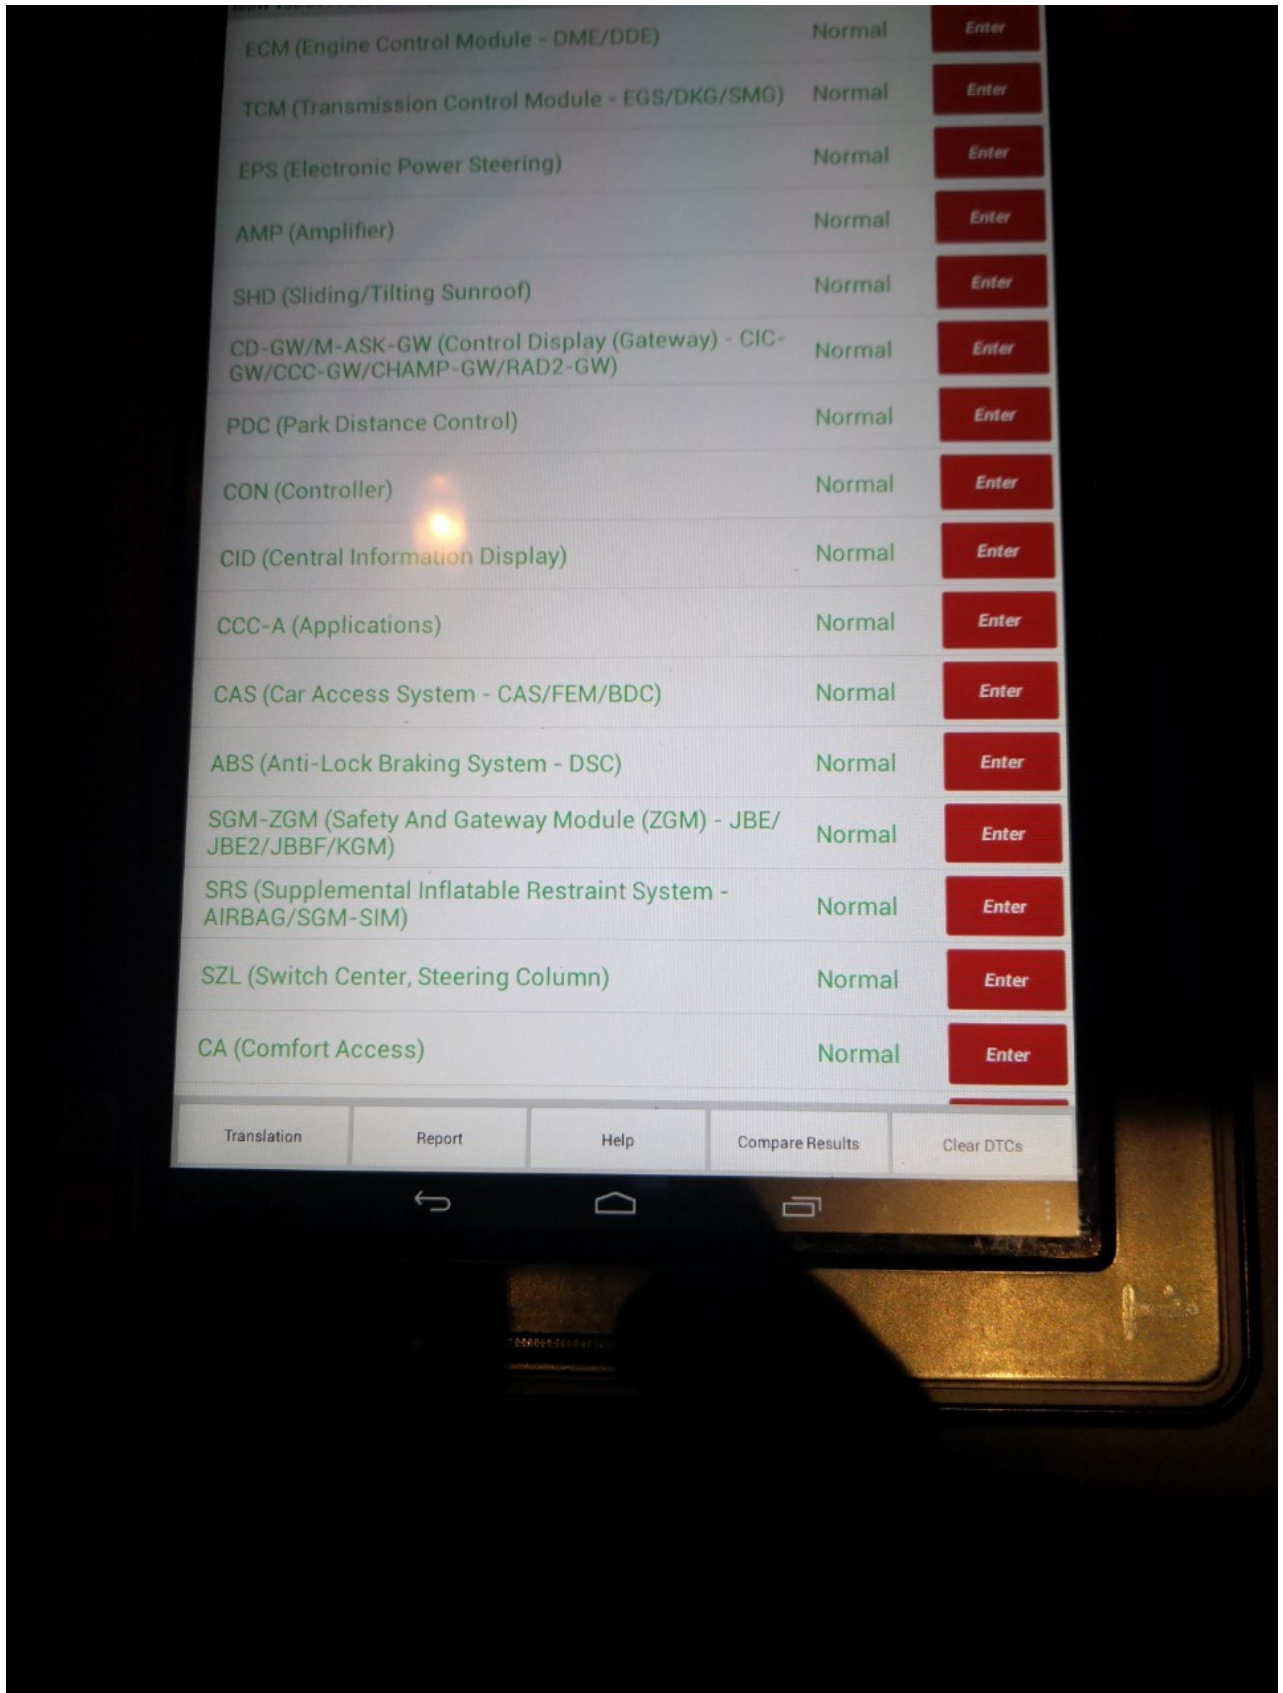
| | | |
|---|---|---|
| ECM (Engine Control Module - DME/DDE) | Normal | Enter |
| TCM (Transmission Control Module - EGS/DKG/SMG) | Normal | Enter |
| EPS (Electronic Power Steering) | Normal | Enter |
| AMP (Amplifier) | Normal | Enter |
| SHD (Sliding/Tilting Sunroof) | Normal | Enter |
| CD-GW/M-ASK-GW (Control Display (Gateway) - CIC-GW/CCC-GW/CHAMP-GW/RAD2-GW) | Normal | Enter |
| PDC (Park Distance Control) | Normal | Enter |
| CON (Controller) | Normal | Enter |
| CID (Central Information Display) | Normal | Enter |
| CCC-A (Applications) | Normal | Enter |
| CAS (Car Access System - CAS/FEM/BDC) | Normal | Enter |
| ABS (Anti-Lock Braking System - DSC) | Normal | Enter |
| SGM-ZGM (Safety And Gateway Module (ZGM) - JBE/JBE2/JBBF/KGM) | Normal | Enter |
| SRS (Supplemental Inflatable Restraint System - AIRBAG/SGM-SIM) | Normal | Enter |
| SZL (Switch Center, Steering Column) | Normal | Enter |
| CA (Comfort Access) | Normal | Enter |

Translation Report Help Compare Results Clear DTCs